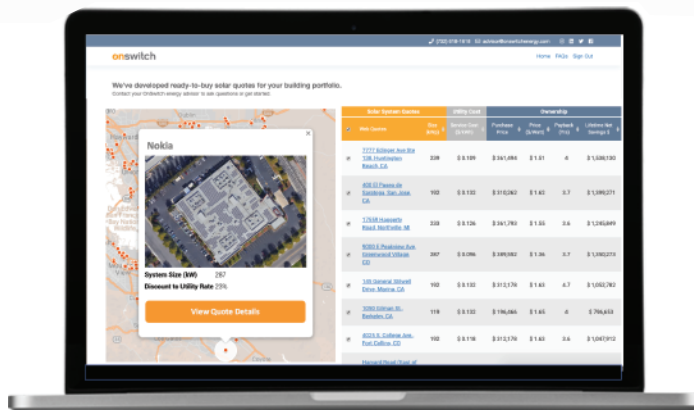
(732) 018-1818 advisor@onswitchenergy.com

onswitch

Home FAQs Sign Out

We've developed ready-to-buy solar quotes for your building portfolio.

Contact your OnSwitch energy advisor to ask questions or get started.

Nokia

System Size (kW) 287

Discount to Utility Rate 23%

View Quote Details

| | Solar System Quotes | | Utility Cost | Ownership | | | |
|---|---|---|---|---|---|---|---|
| | Web Quotes | Size (kW) | Service Cost ($/kWh) | Purchase Price | Price ($/Watt) | Payback (Yr) | Lifetime Net Savings $ |
| # | 1777 Edison Ave the 10K Huntington Beach, CA | 339 | $ 0.189 | $ 341,084 | $ 1.51 | .6 | $ 1,538,150 |
| # | 400 El Paseo de Saratoga, San Jose, CA | 193 | $ 0.133 | $ 310,262 | $ 1.63 | 3.7 | $ 1,199,271 |
| # | 17658 Hayworth Road, Northville, MI | 220 | $ 0.126 | $ 341,793 | $ 1.55 | 3.6 | $ 1,245,849 |
| # | 9093 E Peachtree Ave Greenwood Village, CO | 347 | $ 0.086 | $ 389,982 | $ 1.36 | 3.7 | $ 1,392,273 |
| # | 100 General Stilwell Drive, Marina, CA | 193 | $ 0.133 | $ 313,170 | $ 1.63 | 4.7 | $ 1,052,782 |
| # | 3090 Colman St, Berkeley, CA | 118 | $ 0.133 | $ 196,066 | $ 1.65 | .6 | $ 798,658 |
| # | 4024 S. College Ave, Fort Collins, CO | 193 | $ 0.118 | $ 313,170 | $ 1.63 | 3.6 | $ 1,067,912 |
| | Harvard Road | | | | | | |